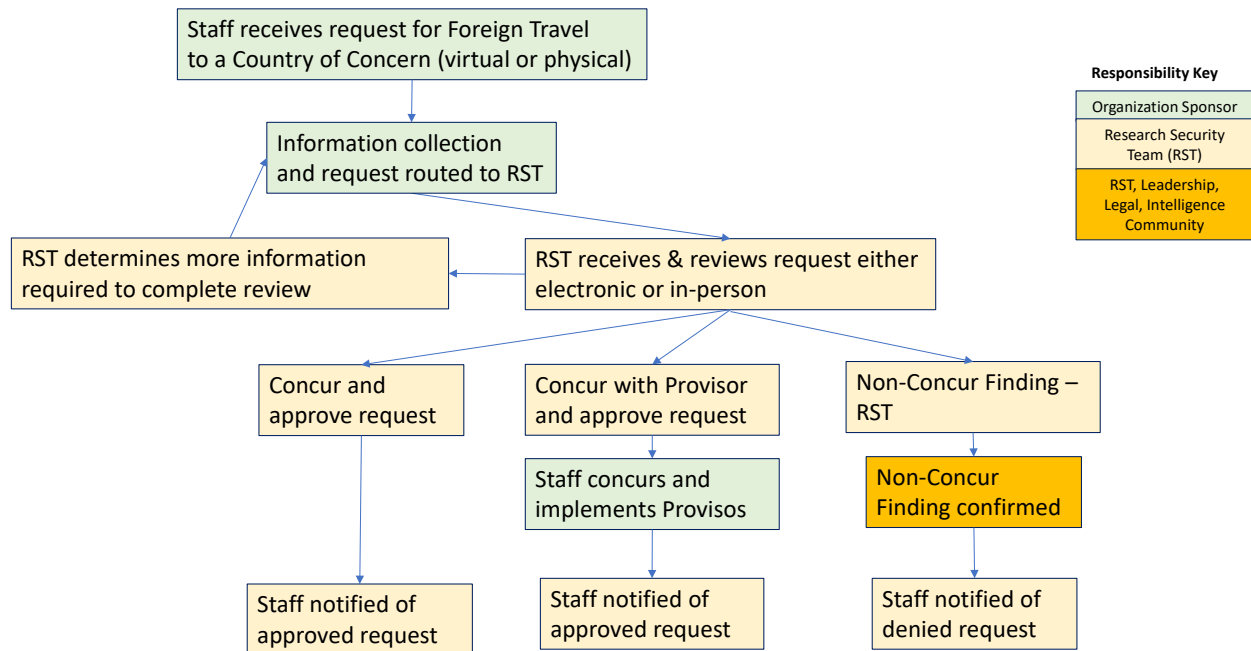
Staff receives request for Foreign Travel to a Country of Concern (virtual or physical)

Information collection and request routed to RST

RST determines more information required to complete review

RST receives & reviews request either electronic or in-person

Concur and approve request

Concur with Provisor and approve request

Non-Concur Finding – RST

Staff concurs and implements Provisos

Non-Concur Finding confirmed

Staff notified of approved request

Staff notified of approved request

Staff notified of denied request

Responsibility Key

Organization Sponsor

Research Security Team (RST)

RST, Leadership, Legal, Intelligence Community